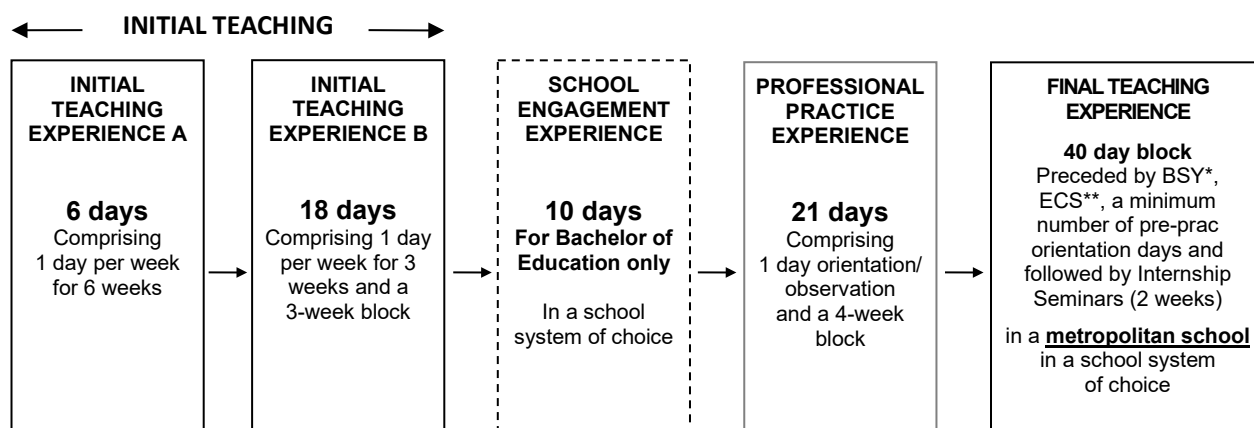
INITIAL TEACHING

INITIAL TEACHING EXPERIENCE A

6 days
Comprising 1 day per week for 6 weeks

INITIAL TEACHING EXPERIENCE B

18 days
Comprising 1 day per week for 3 weeks and a 3-week block

SCHOOL ENGAGEMENT EXPERIENCE

10 days
For Bachelor of Education only

In a school system of choice

PROFESSIONAL PRACTICE EXPERIENCE

21 days
Comprising 1 day orientation/ observation and a 4-week block

FINAL TEACHING EXPERIENCE

40 day block
Preceded by BSY*, ECS**, a minimum number of pre-prac orientation days and followed by Internship Seminars (2 weeks)

in a metropolitan school in a school system of choice